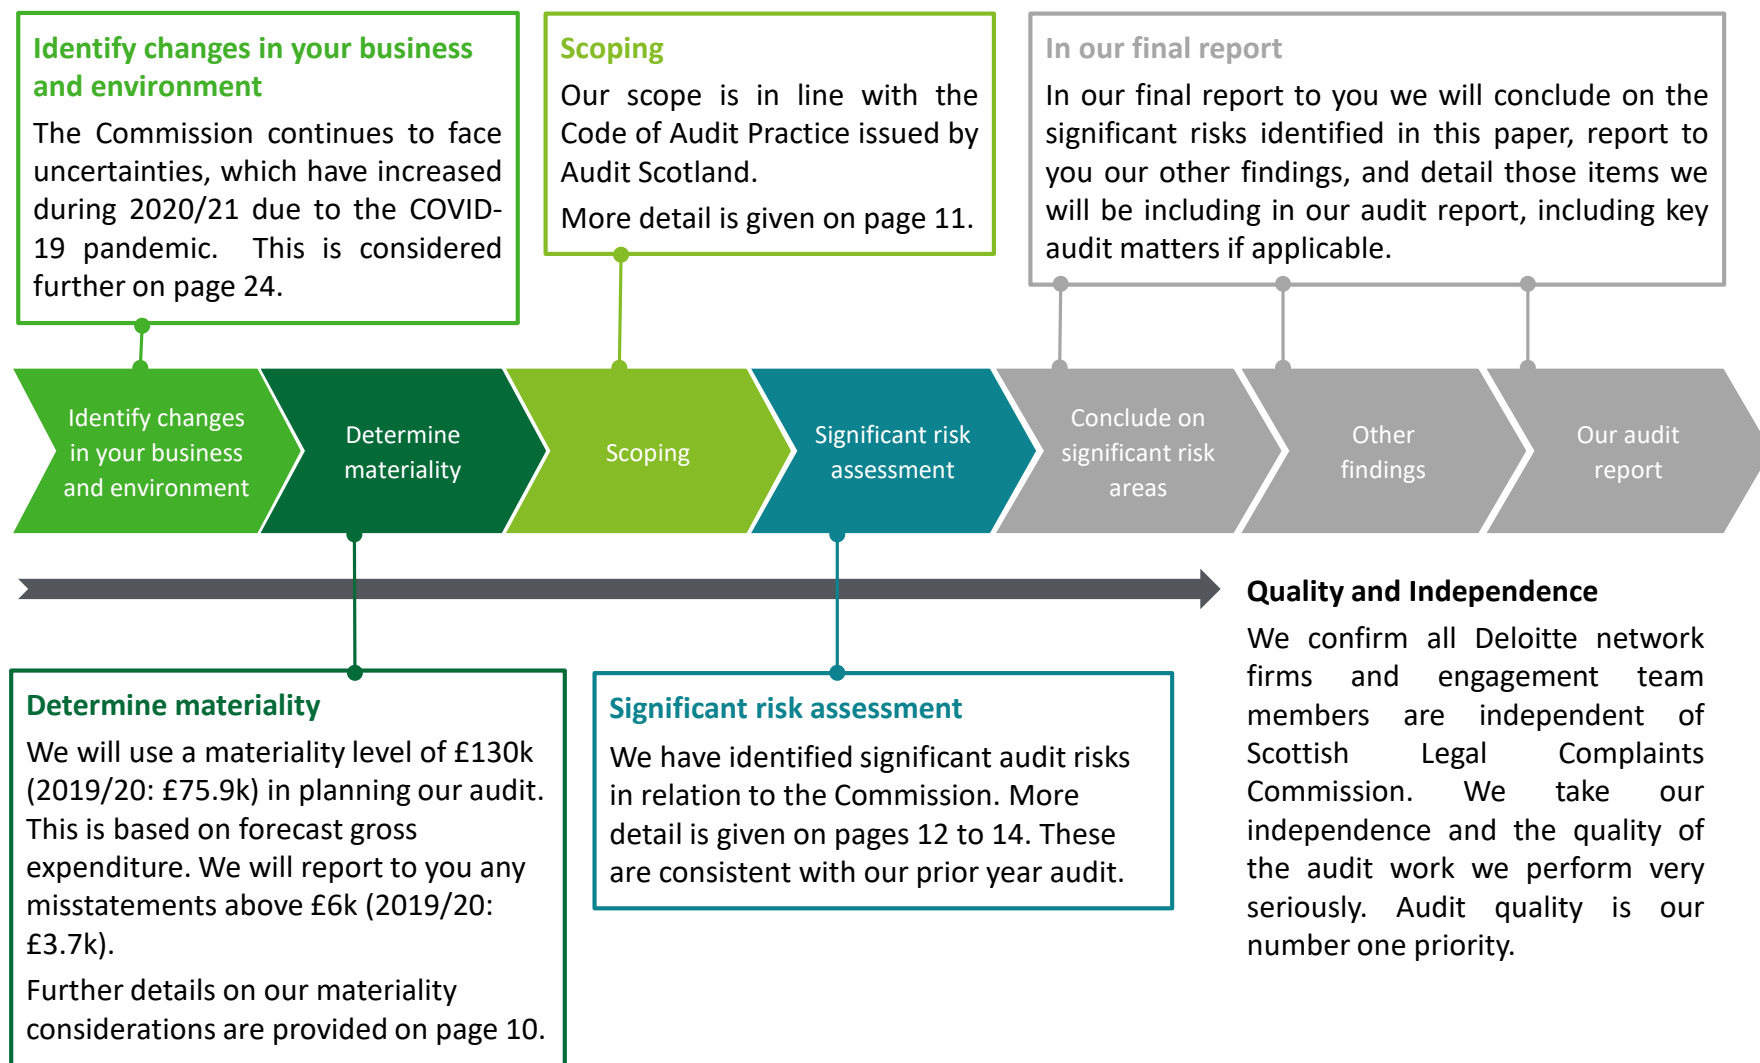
Identify changes in your business and environment

The Commission continues to face uncertainties, which have increased during 2020/21 due to the COVID-19 pandemic. This is considered further on page 24.

Scoping

Our scope is in line with the Code of Audit Practice issued by Audit Scotland.

More detail is given on page 11.

In our final report

In our final report to you we will conclude on the significant risks identified in this paper, report to you our other findings, and detail those items we will be including in our audit report, including key audit matters if applicable.

Identify changes in your business and environment

Determine materiality

Scoping

Significant risk assessment

Conclude on significant risk areas

Other findings

Our audit report

Quality and Independence

We confirm all Deloitte network firms and engagement team members are independent of Scottish Legal Complaints Commission. We take our independence and the quality of the audit work we perform very seriously. Audit quality is our number one priority.

Determine materiality

We will use a materiality level of £130k (2019/20: £75.9k) in planning our audit. This is based on forecast gross expenditure. We will report to you any misstatements above £6k (2019/20: £3.7k).

Further details on our materiality considerations are provided on page 10.

Significant risk assessment

We have identified significant audit risks in relation to the Commission. More detail is given on pages 12 to 14. These are consistent with our prior year audit.